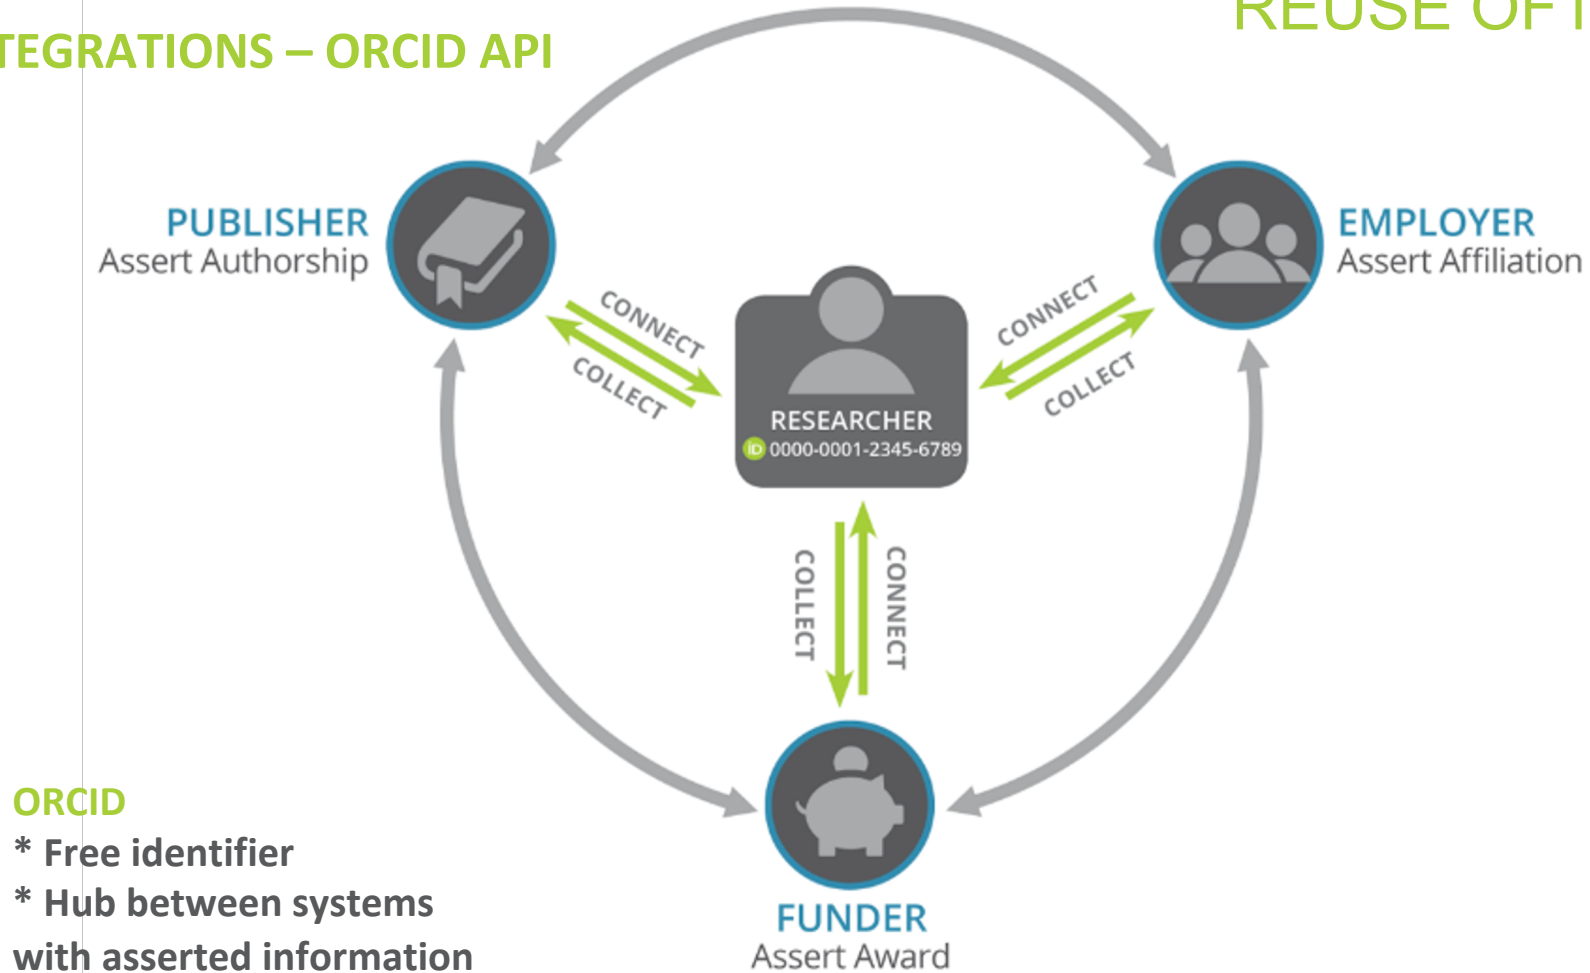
TEGRATIONS – ORCID API

REUSE OF I

PUBLISHER
Assert Authorship

EMPLOYER
Assert Affiliation

CONNECT
COLLECT

CONNECT
COLLECT

RESEARCHER
iD 0000-0001-2345-6789

COLLECT
CONNECT

FUNDER
Assert Award

ORCID
* Free identifier
* Hub between systems with asserted information